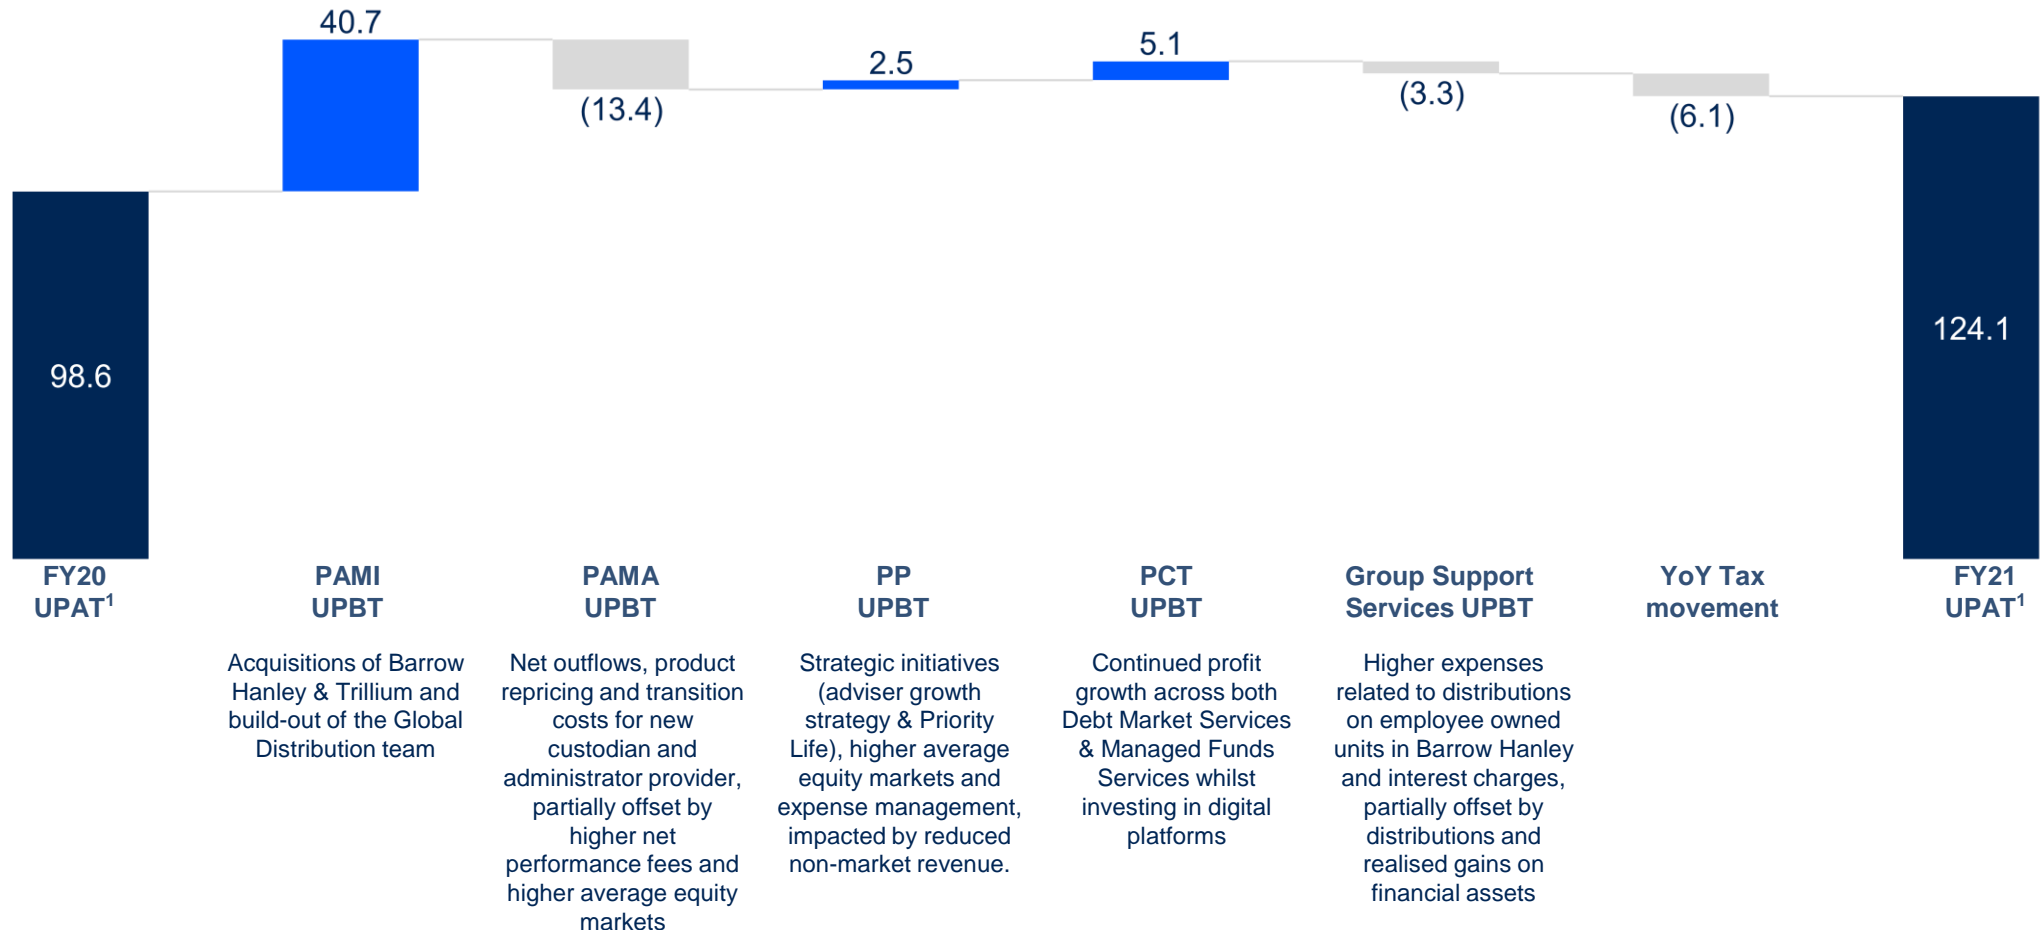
40.7

(13.4)

2.5

5.1

(3.3)

(6.1)

98.6

124.1

FY20 UPAT$^{1}$

PAMI UPBT

Acquisitions of Barrow Hanley & Trillium and build-out of the Global Distribution team

PAMA UPBT

Net outflows, product repricing and transition costs for new custodian and administrator provider, partially offset by higher net performance fees and higher average equity markets

PP UPBT

Strategic initiatives (adviser growth strategy & Priority Life), higher average equity markets and expense management, impacted by reduced non-market revenue.

PCT UPBT

Continued profit growth across both Debt Market Services & Managed Funds Services whilst investing in digital platforms

Group Support Services UPBT

Higher expenses related to distributions on employee owned units in Barrow Hanley and interest charges, partially offset by distributions and realised gains on financial assets

YoY Tax movement

FY21 UPAT$^{1}$